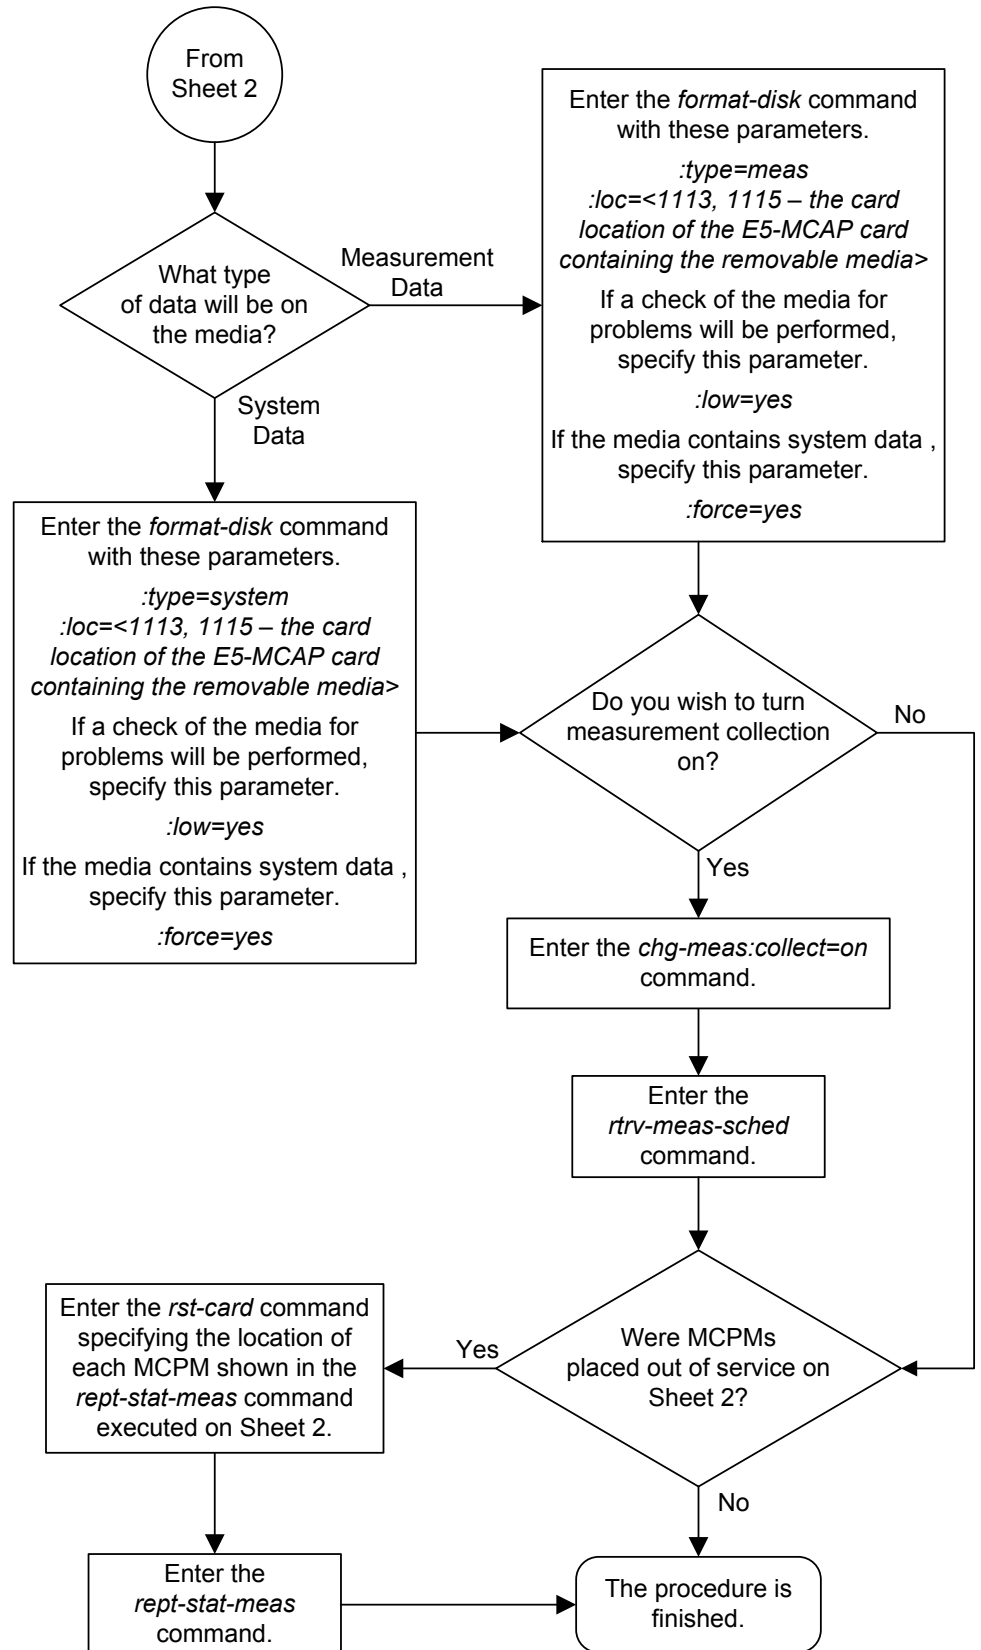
From Sheet 2

What type of data will be on the media?

Measurement Data

Enter the format-disk command with these parameters.

:type=meas
:loc=<1113, 1115 – the card location of the E5-MCAP card containing the removable media>

If a check of the media for problems will be performed, specify this parameter.

:low=yes

If the media contains system data , specify this parameter.

:force=yes

System Data

Enter the format-disk command with these parameters.

:type=system
:loc=<1113, 1115 – the card location of the E5-MCAP card containing the removable media>

If a check of the media for problems will be performed, specify this parameter.

:low=yes

If the media contains system data , specify this parameter.

:force=yes

Do you wish to turn measurement collection on?

No

Yes

Enter the chg-meas:collect=on command.

Enter the rtrv-meas-sched command.

Were MCPMs placed out of service on Sheet 2?

Yes

Enter the rst-card command specifying the location of each MCPM shown in the rept-stat-meas command executed on Sheet 2.

No

Enter the rept-stat-meas command.

The procedure is finished.